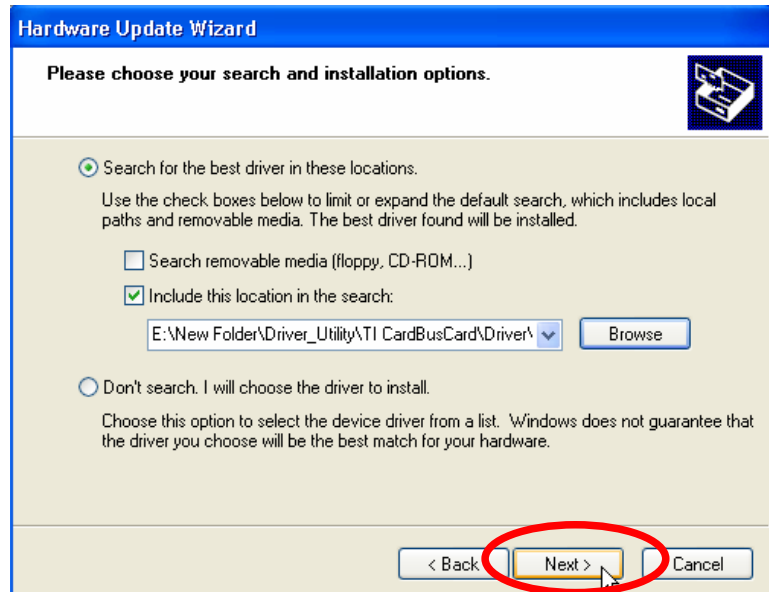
Hardware Update Wizard

Please choose your search and installation options.

Search for the best driver in these locations.

Use the check boxes below to limit or expand the default search, which includes local paths and removable media. The best driver found will be installed.

Search removable media (floppy, CD-ROM...)

Include this location in the search:

E:\New Folder\Driver_Utility\TI CardBusCard\Driver\

Browse

Don't search. I will choose the driver to install.

Choose this option to select the device driver from a list. Windows does not guarantee that the driver you choose will be the best match for your hardware.

< Back

Next >

Cancel